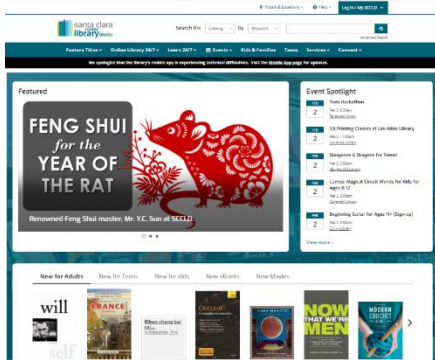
Hours & Locations ▾ Help ▾ Log In / My SCCLD ▾

santa clara county library district

Search the Catalog ▾ by Keyword ▾

Advanced Search

Featured Titles ▾ Online Library 24/7 ▾ Learn 24/7 ▾ Events ▾ Kids & Families Teens Services ▾ Connect ▾

We apologize that the library's mobile app is experiencing technical difficulties. Visit the Mobile App page for updates.

Featured

FENG SHUI for the YEAR OF THE RAT

Renowned Feng Shui master, Mr. Y.C. Sun at SCCLD

Event Spotlight

Teen Hackathon

3D Printing Classes at Los Altos Library

Dungeons & Dragons for Teens!

Lyrical Magical Circuit Words for Kids for Ages 8-12

Beginning Guitar for Ages 7+ (Sign-up)

View more »

New for Adults New for Teens New for Kids New eBooks New Movies

will

self

FRANCE

NOW THAT WE'RE MEN

MODERN CROCHET